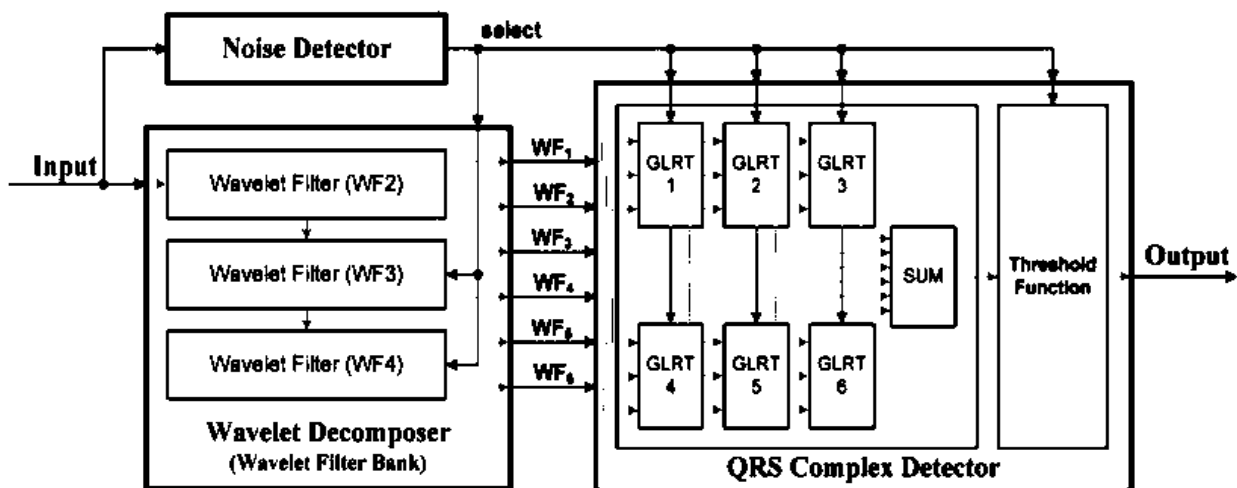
Noise Detector

select

Input

Wavelet Filter (WF2)

Wavelet Filter (WF3)

Wavelet Filter (WF4)

Wavelet Decomposer
(Wavelet Filter Bank)

$WF_1$
$WF_2$
$WF_3$
$WF_4$
$WF_5$
$WF_6$

GLRT 1
GLRT 2
GLRT 3
GLRT 4
GLRT 5
GLRT 6

SUM

Threshold Function

Output

QRS Complex Detector